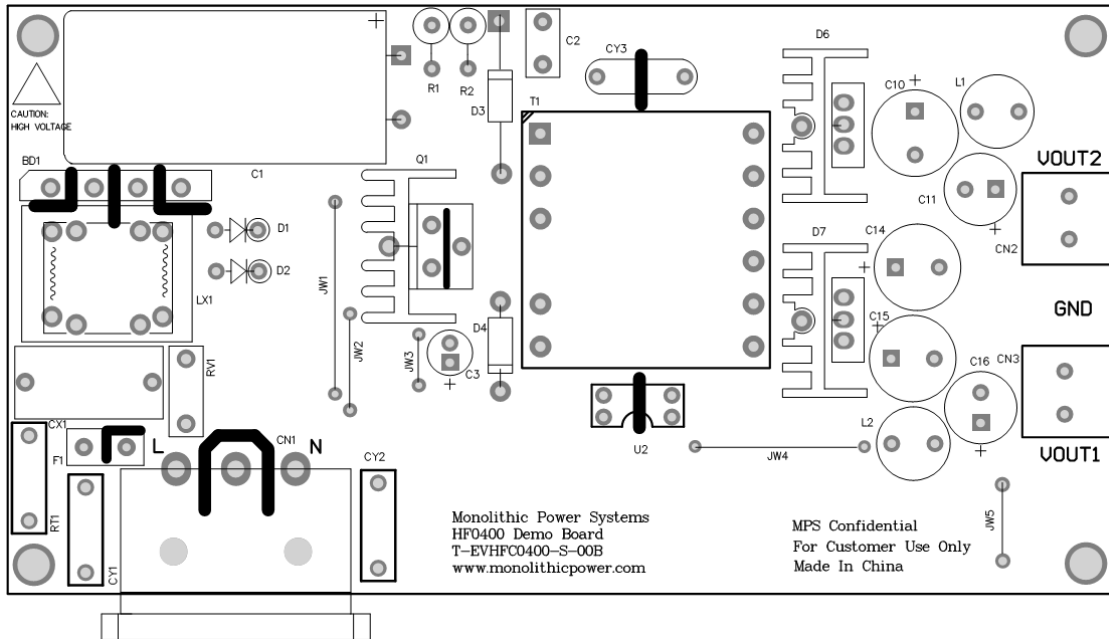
CAUTION:
HIGH VOLTAGE

BD1

C1

R1 R2

D3

C2

CY3

T1

D6

C10 +

L1

VOUT2

C11

+

CN2

Q1

D1

D2

LX1

JW1

JW2

JW3

C3

D4

D7

C14

+

C15

+

GND

C16 CN3

RV1

CX1

F1

L

CN1

N

CY2

U2

L2

JW4

+

VOUT1

RT1

CY1

Monolithic Power Systems
HF0400 Demo Board
T-EVHFC0400-S-00B
www.monolithicpower.com

MPS Confidential
For Customer Use Only
Made In China

JW5